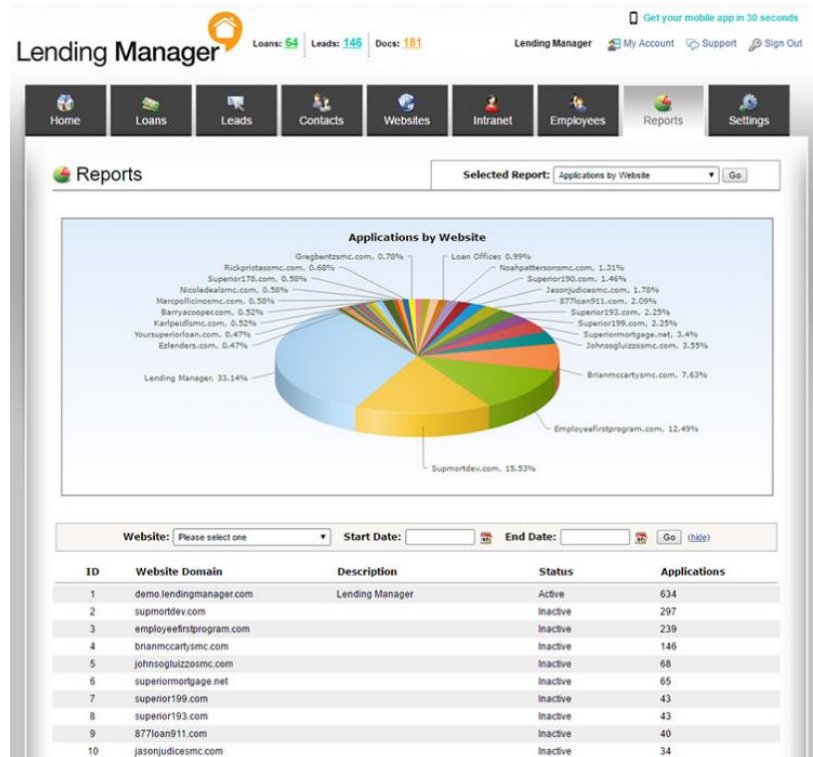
Get your mobile app in 30 seconds

Lending Manager Loans: 64 Leads: 146 Docs: 181

Lending Manager My Account Support Sign Out

Home Loans Leads Contacts Websites Intranet Employees Reports Settings

Reports

Selected Report: Applications by Website Go

Applications by Website

Gregbentzsmc.com, 0.78%
Rickpristassmc.com, 0.68%
Superior178.com, 0.58%
Nicoledealsmc.com, 0.58%
Marcpollicinosmc.com, 0.58%
Barryacooper.com, 0.52%
Karlpeidlsmc.com, 0.52%
Yoursuperiorloan.com, 0.47%
Ezlenders.com, 0.47%
Lending Manager, 33.14%
Loan Offices, 0.99%
Noahpattersonsmc.com, 1.31%
Superior190.com, 1.46%
Jasonjudicesmc.com, 1.78%
877loan911.com, 2.09%
Superior193.com, 2.25%
Superior199.com, 2.25%
Superiormortgage.net, 3.4%
Johnsogluizzosmc.com, 3.55%
Brianmccartysmc.com, 7.63%
Employeefirstprogram.com, 12.49%
Supmortdev.com, 15.53%

Website: Please select one Start Date: End Date: Go (hide)

| ID | Website Domain | Description | Status | Applications |
|---|---|---|---|---|
| 1 | demo.lendingmanager.com | Lending Manager | Active | 634 |
| 2 | supmortdev.com | | Inactive | 297 |
| 3 | employeefirstprogram.com | | Inactive | 239 |
| 4 | brianmccartysmc.com | | Inactive | 146 |
| 5 | johnsogluizzosmc.com | | Inactive | 68 |
| 6 | superiormortgage.net | | Inactive | 65 |
| 7 | superior199.com | | Inactive | 43 |
| 8 | superior193.com | | Inactive | 43 |
| 9 | 877loan911.com | | Inactive | 40 |
| 10 | jasonjudicesmc.com | | Inactive | 34 |